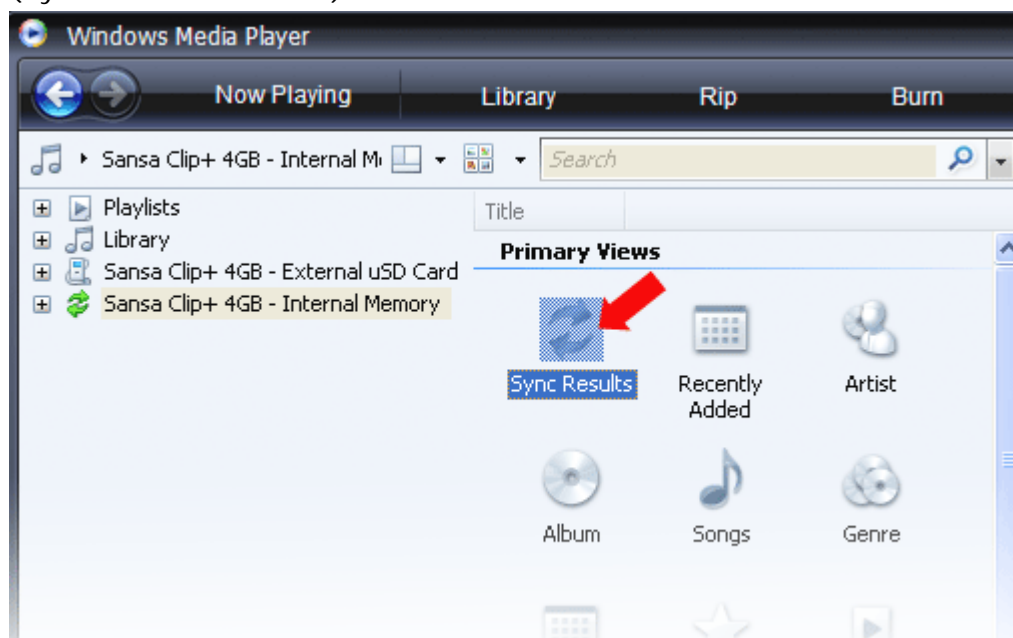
Windows Media Player

Now Playing
Library
Rip
Burn

Sansa Clip+ 4GB - Internal M
Search

Playlists
Library
Sansa Clip+ 4GB - External uSD Card
Sansa Clip+ 4GB - Internal Memory

Title

Primary Views

Sync Results
Recently Added
Artist
Album
Songs
Genre